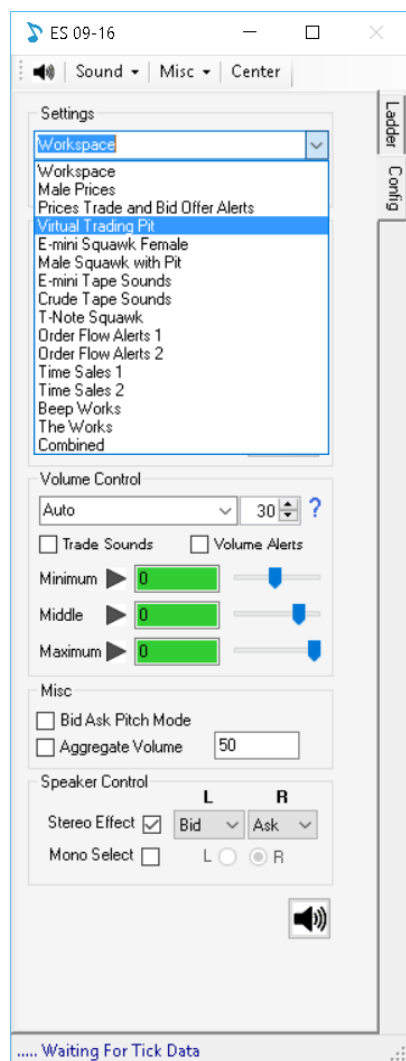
ES 09-16

Sound ▾ | Misc ▾ | Center

Ladder
Config

Settings
Workspace
Workspace
Male Prices
Prices Trade and Bid Offer Alerts
Virtual Trading Pit
E-mini Squawk Female
Male Squawk with Pit
E-mini Tape Sounds
Crude Tape Sounds
T-Note Squawk
Order Flow Alerts 1
Order Flow Alerts 2
Time Sales 1
Time Sales 2
Beep Works
The Works
Combined

Volume Control
Auto
30
?
Trade Sounds
Volume Alerts
Minimum 0
Middle 0
Maximum 0

Misc
Bid Ask Pitch Mode
Aggregate Volume 50

Speaker Control
L R
Stereo Effect Bid Ask
Mono Select L R

..... Waiting For Tick Data